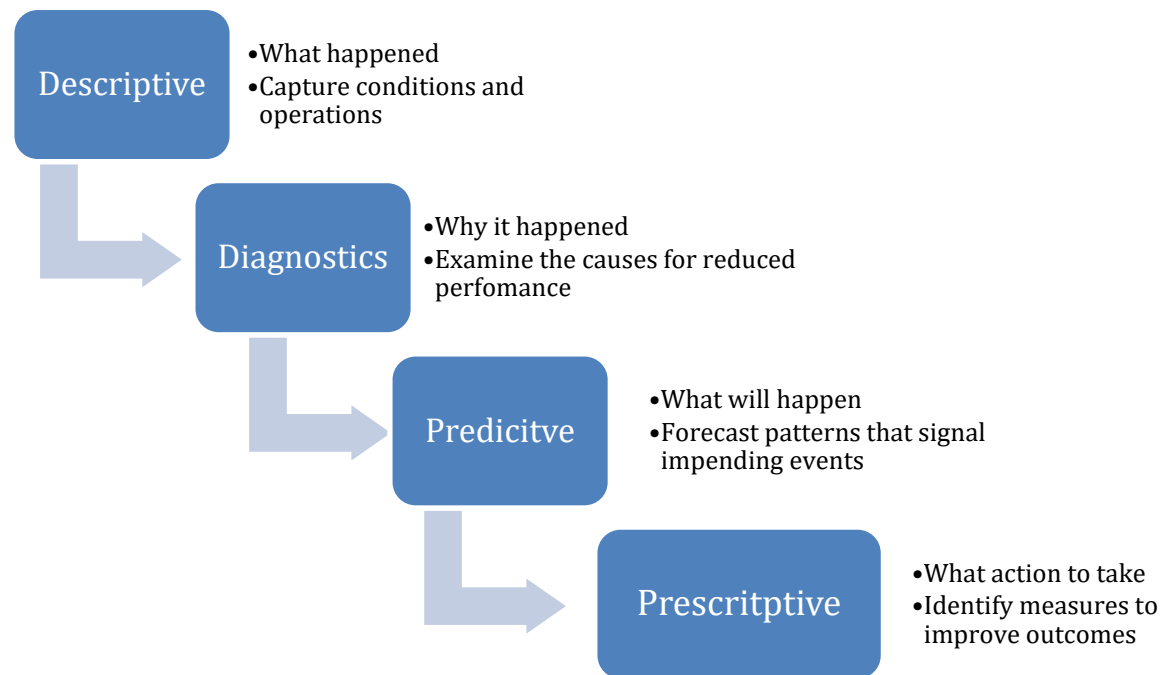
Descriptive

•What happened
•Capture conditions and operations

Diagnostics

•Why it happened
•Examine the causes for reduced perfomance

Predicitve

•What will happen
•Forecast patterns that signal impending events

Prescritptive

•What action to take
•Identify measures to improve outcomes